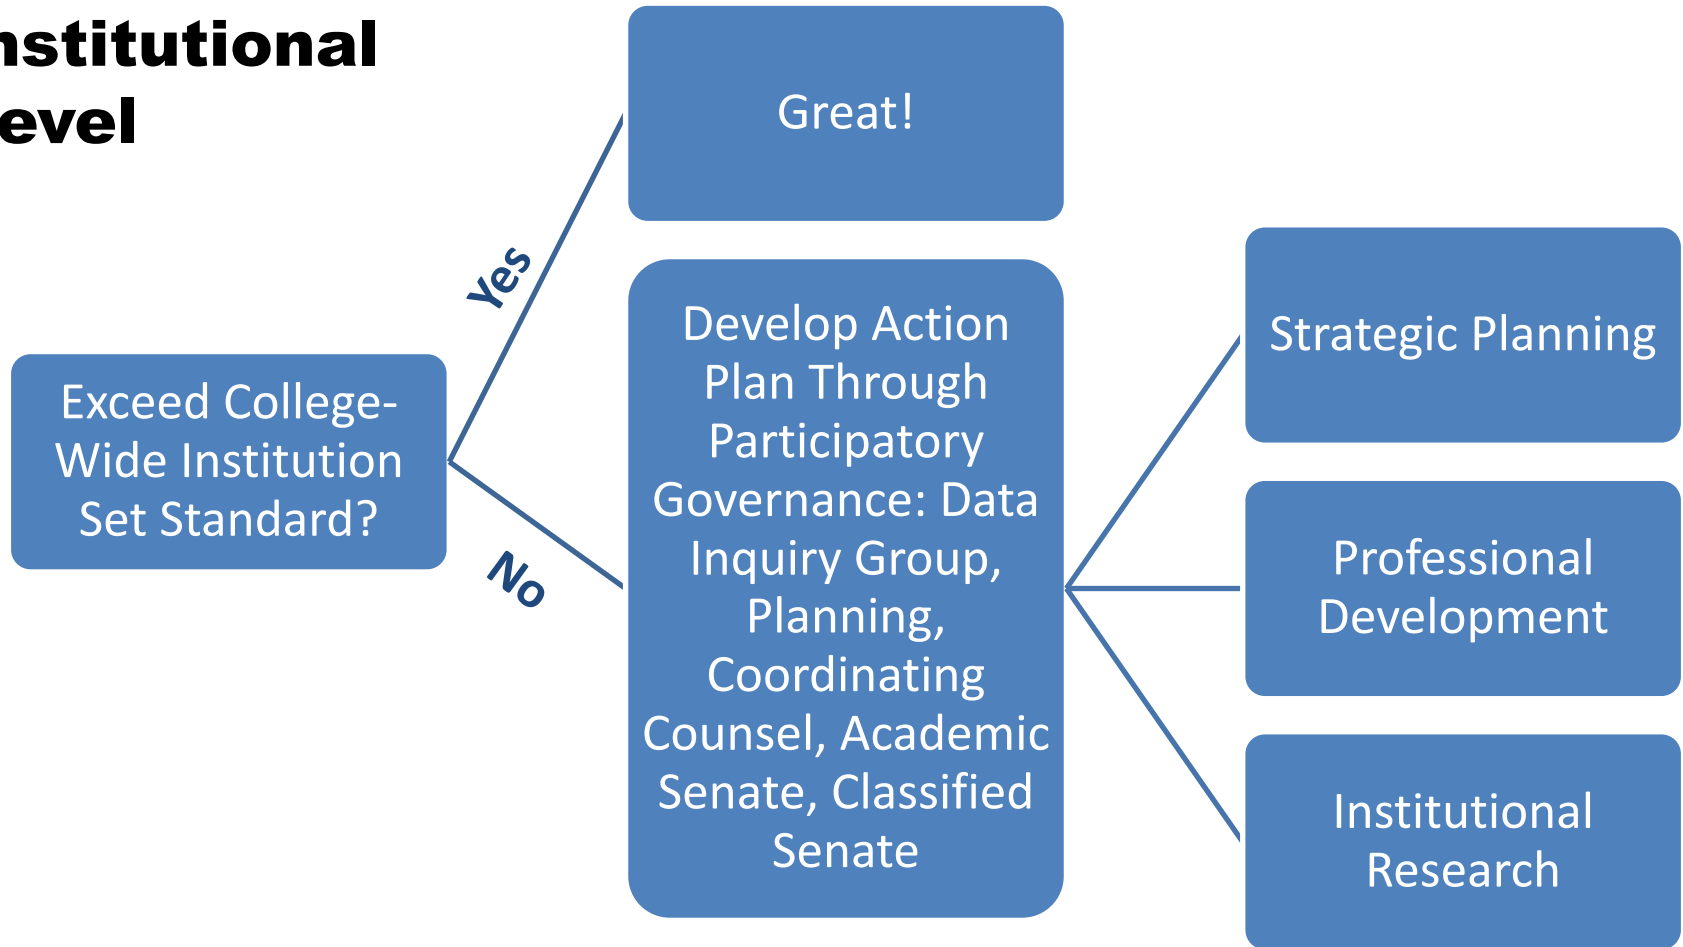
nstitutional
evel

Exceed College-Wide Institution Set Standard?

Yes

No

Great!

Develop Action Plan Through Participatory Governance: Data Inquiry Group, Planning, Coordinating Counsel, Academic Senate, Classified Senate

Strategic Planning

Professional Development

Institutional Research